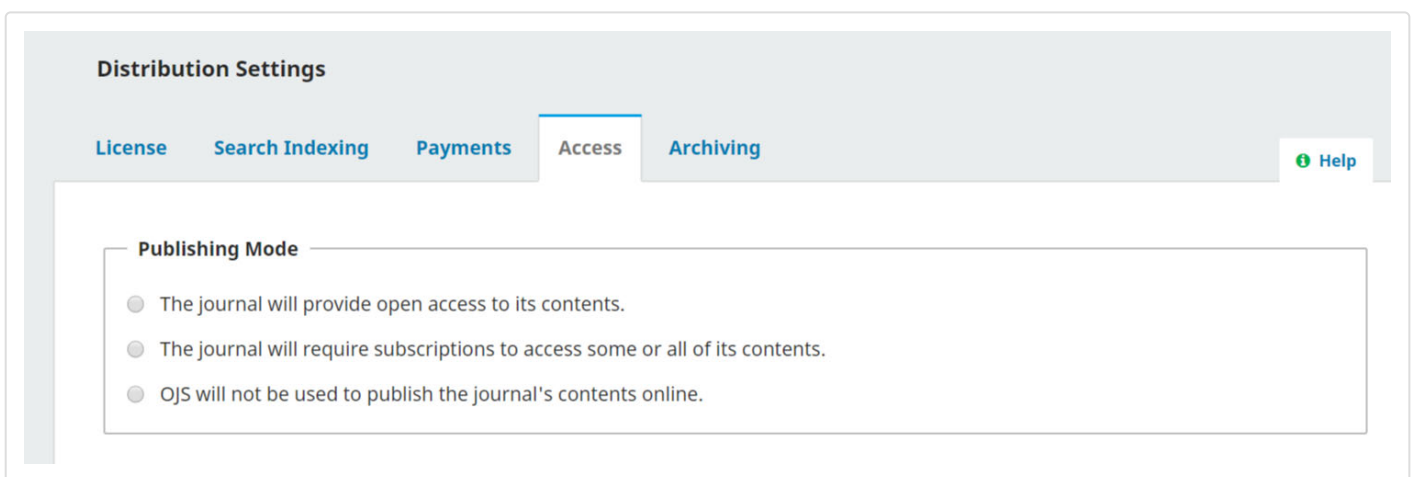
Distribution Settings

License Search Indexing Payments Access Archiving

Help

Publishing Mode

The journal will provide open access to its contents.

The journal will require subscriptions to access some or all of its contents.

OJS will not be used to publish the journal's contents online.